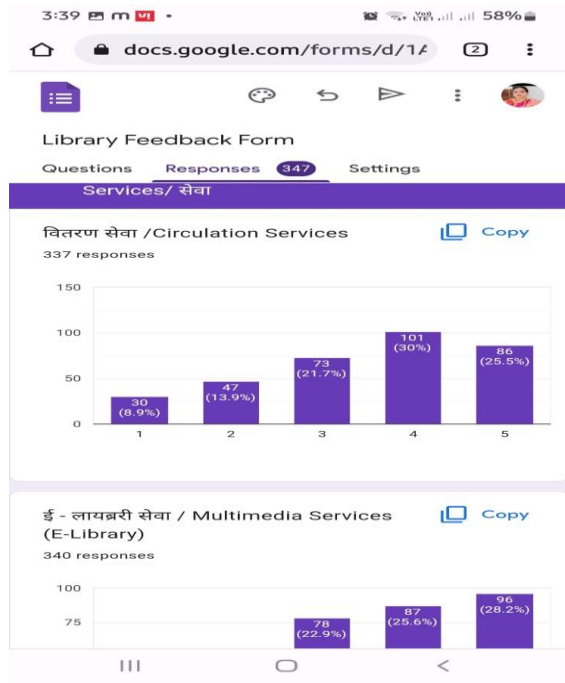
3:39 58%

docs.google.com/forms/d/1A

2

Library Feedback Form

Questions Responses 347 Settings

Services/ सेवा

वितरण सेवा /Circulation Services

Copy

337 responses

150

100

50

0

30 (8.9%)

47 (13.9%)

73 (21.7%)

101 (30%)

86 (25.5%)

1 2 3 4 5

ई - लायब्ररी सेवा / Multimedia Services (E-Library)

Copy

340 responses

100

75

78 (22.9%)

87 (25.6%)

96 (28.2%)